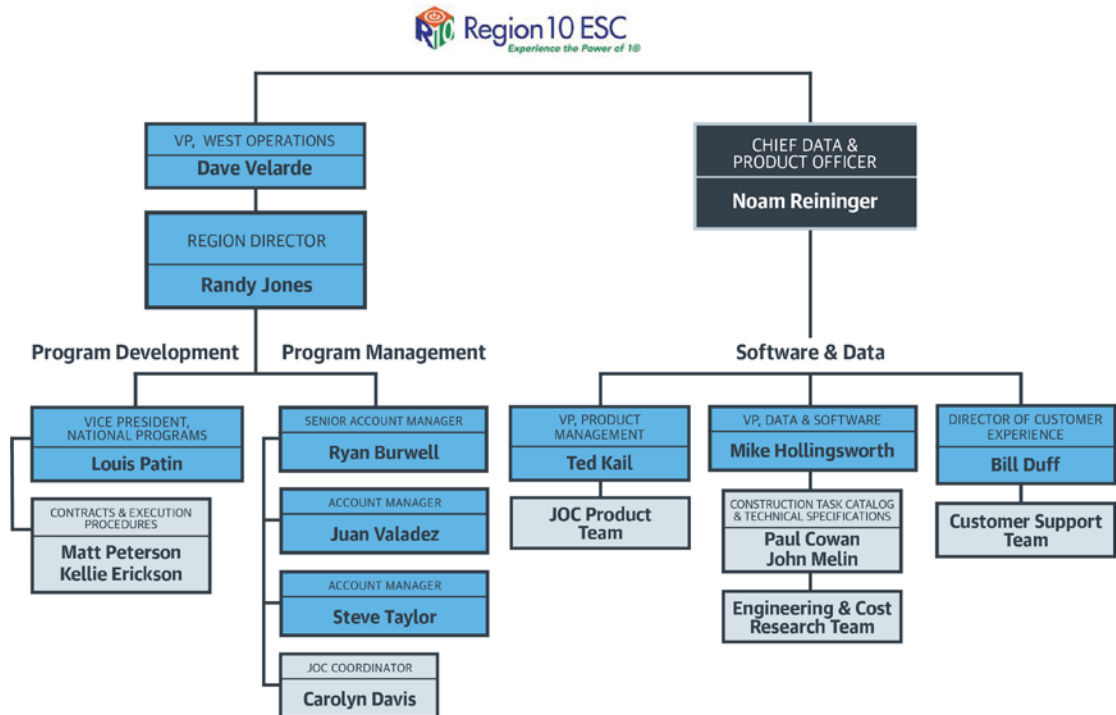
R10 Region 10 ESC
Experience the Power of 10

VP, WEST OPERATIONS
Dave Velarde

REGION DIRECTOR
Randy Jones

Program Development

VICE PRESIDENT, NATIONAL PROGRAMS
Louis Patin

CONTRACTS & EXECUTION PROCEDURES
Matt Peterson
Kellie Erickson

Program Management

SENIOR ACCOUNT MANAGER
Ryan Burwell

ACCOUNT MANAGER
Juan Valadez

ACCOUNT MANAGER
Steve Taylor

JOC COORDINATOR
Carolyn Davis

CHIEF DATA & PRODUCT OFFICER
Noam Reininger

Software & Data

VP, PRODUCT MANAGEMENT
Ted Kail

JOC Product Team

VP, DATA & SOFTWARE
Mike Hollingsworth

CONSTRUCTION TASK CATALOG & TECHNICAL SPECIFICATIONS
Paul Cowan
John Melin

Engineering & Cost Research Team

DIRECTOR OF CUSTOMER EXPERIENCE
Bill Duff

Customer Support Team